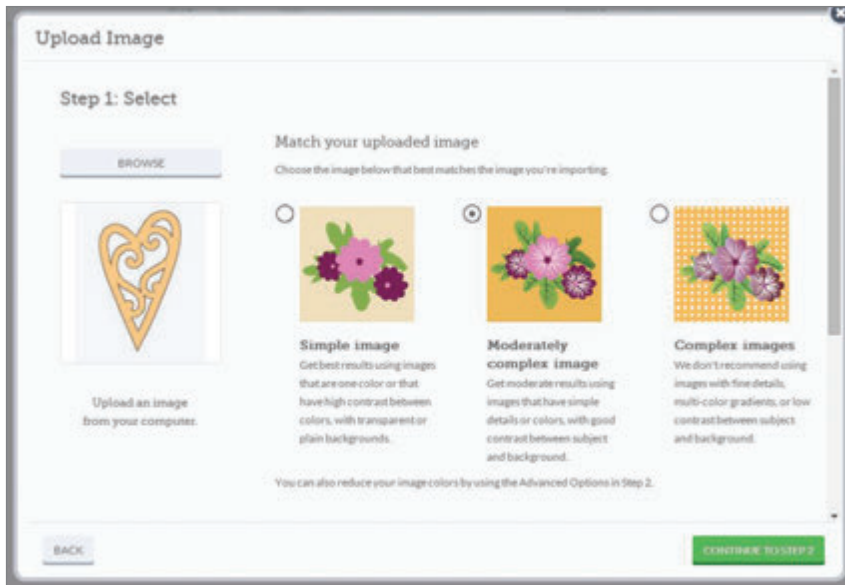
Upload Image

Step 1: Select

BROWSE

Upload an image from your computer.

Match your uploaded image

Choose the image below that best matches the image you're importing.

Simple image
Get best results using images that are one color or that have high contrast between colors, with transparent or plain backgrounds.

Moderately complex image
Get moderate results using images that have simple details or colors, with good contrast between subject and background.

Complex images
We don't recommend using images with fine details, multi-color gradients, or low contrast between subject and background.

You can also reduce your image colors by using the Advanced Options in Step 2.

BACK

CONTINUE TO STEP 2